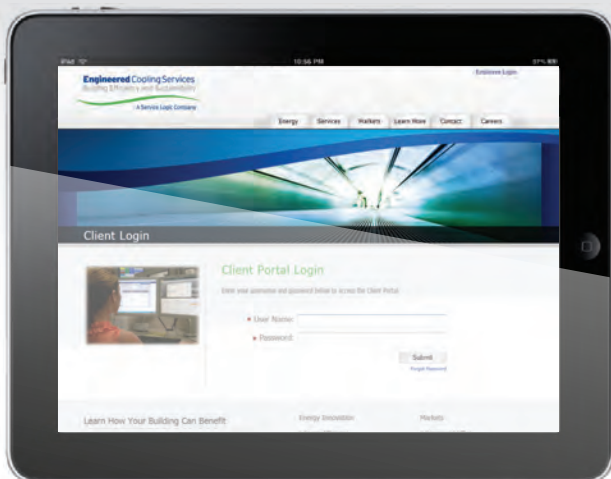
iPad
10:56 PM
97%

Engineered Cooling Services
Building Efficiency and Sustainability
A Service Logic Company

Employee Login

Energy
Services
Markets
Learn How
Contact
Careers

Client Login

Client Portal Login

Enter your username and password below to access the Client Portal.

• User Name:
• Password:

Submit
Forgot Password

Learn How Your Building Can Benefit

Energy Innovation

Markets